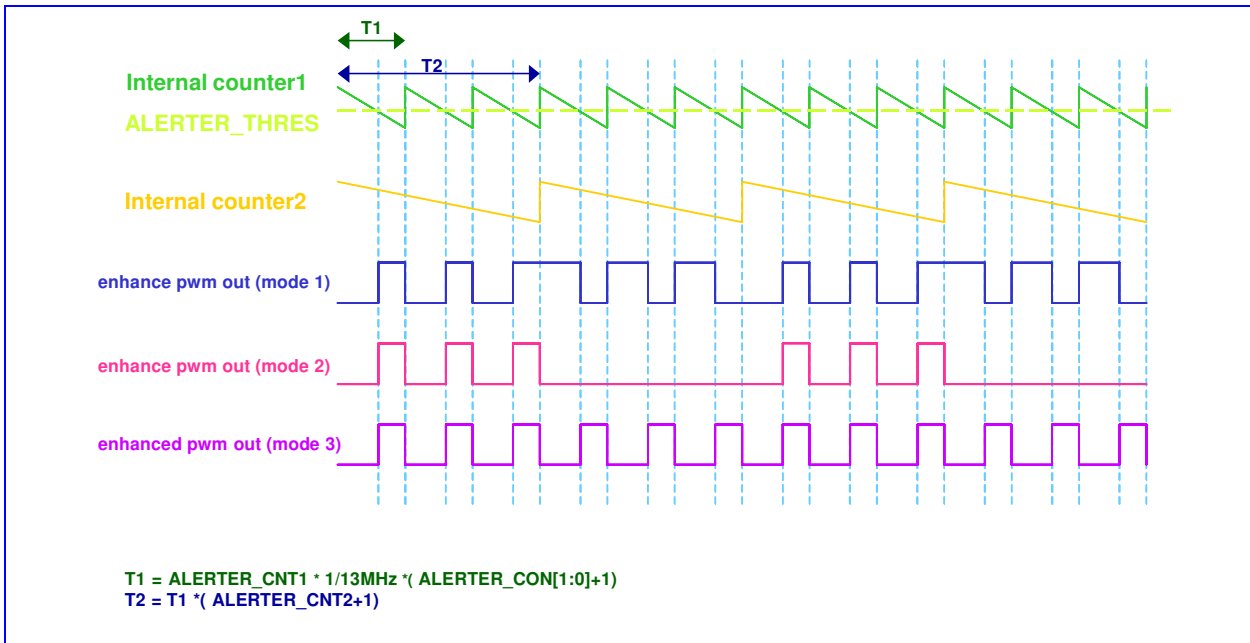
T1

T2

Internal counter1

ALERTER_THRES

Internal counter2

enhance pwm out (mode 1)

enhance pwm out (mode 2)

enhanced pwm out (mode 3)

T1 = ALERTER_CNT1 * 1/13MHz *( ALERTER_CON[1:0]+1)
T2 = T1 *( ALERTER_CNT2+1)